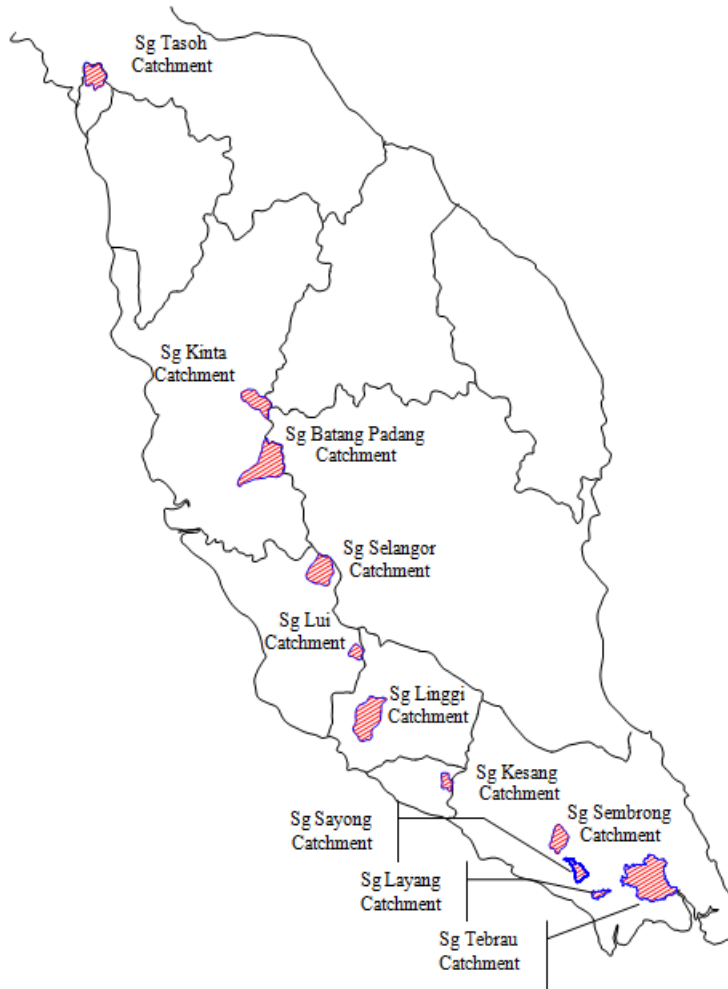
Sg Tasoh Catchment

Sg Kinta Catchment

Sg Batang Padang Catchment

Sg Selangor Catchment

Sg Lui Catchment

Sg Linggi Catchment

Sg Kesang Catchment

Sg Sembrong Catchment

Sg Sayong Catchment

Sg Layang Catchment

Sg Tebrau Catchment